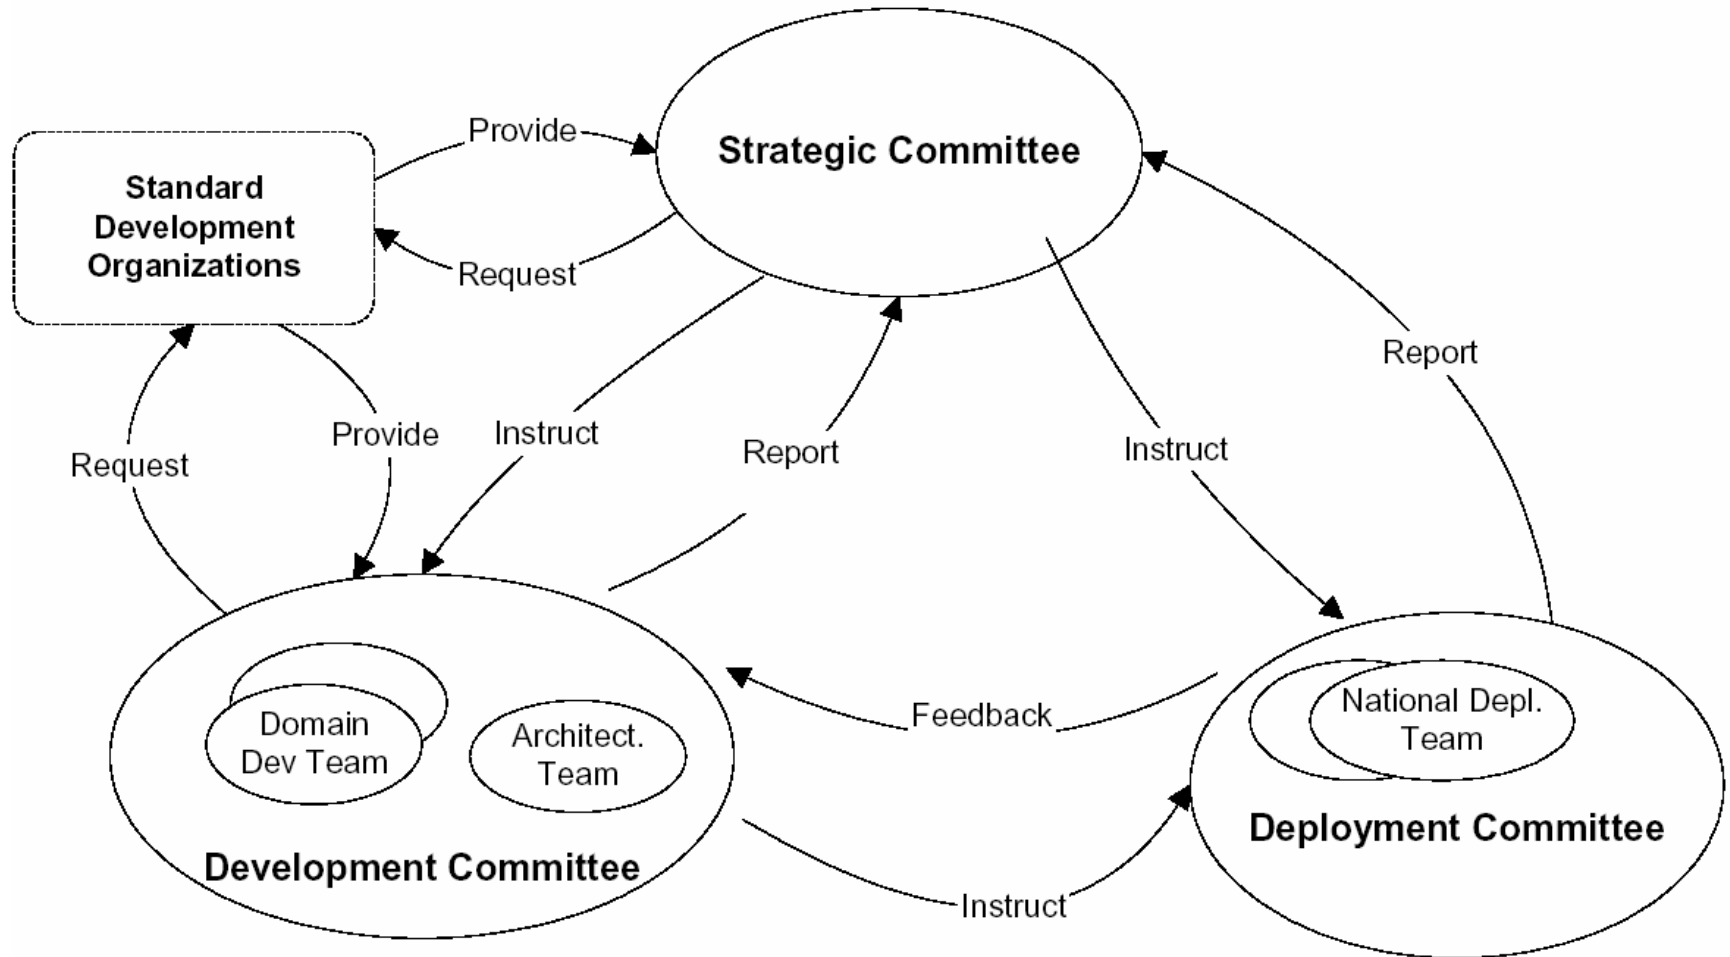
Standard Development Organizations

Provide

Strategic Committee

Request

Report

Request

Provide

Instruct

Report

Instruct

Domain Dev Team

Architect. Team

National Depl. Team

Feedback

Deployment Committee

Development Committee

Instruct